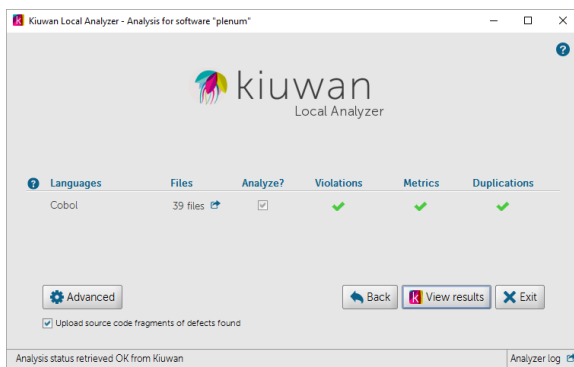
Kiuwan Local Analyzer - Analysis for software "plenum"

kiuwan
Local Analyzer

| Languages | Files | Analyze? | Violations | Metrics | Duplications |
|---|---|---|---|---|---|
| Cobol | 39 files | | | | |

Advanced

Upload source code fragments of defects found

Back

View results

Exit

Analysis status retrieved OK from Kiuwan

Analyzer log